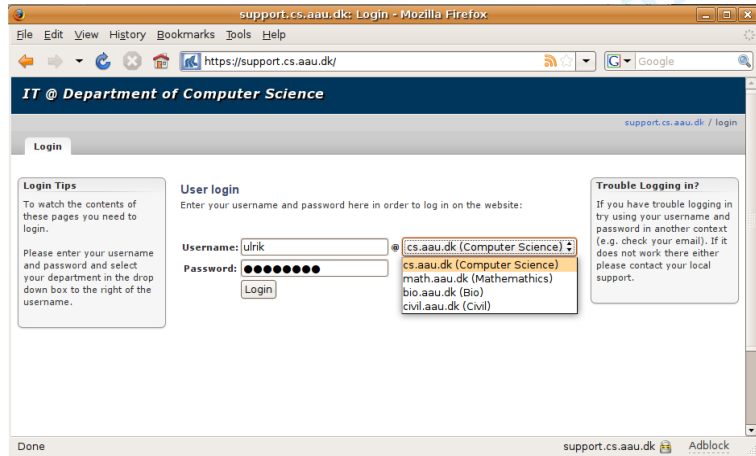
support.cs.aau.dk: Login - Mozilla Firefox

File Edit View History Bookmarks Tools Help

https://support.cs.aau.dk/

Google

IT @ Department of Computer Science

support.cs.aau.dk / login

Login

Login Tips

To watch the contents of these pages you need to login.

Please enter your username and password and select your department in the drop down box to the right of the username.

User login

Enter your username and password here in order to log in on the website:

Username: ulrik @ cs.aau.dk (Computer Science)

Password: ●●●●●●●●

Login

cs.aau.dk (Computer Science)
math.aau.dk (Mathemathics)
bio.aau.dk (Bio)
civil.aau.dk (Civil)

Trouble Logging in?

If you have trouble logging in try using your username and password in another context (e.g. check your email). If it does not work there either please contact your local support.

Done

support.cs.aau.dk

Adblock